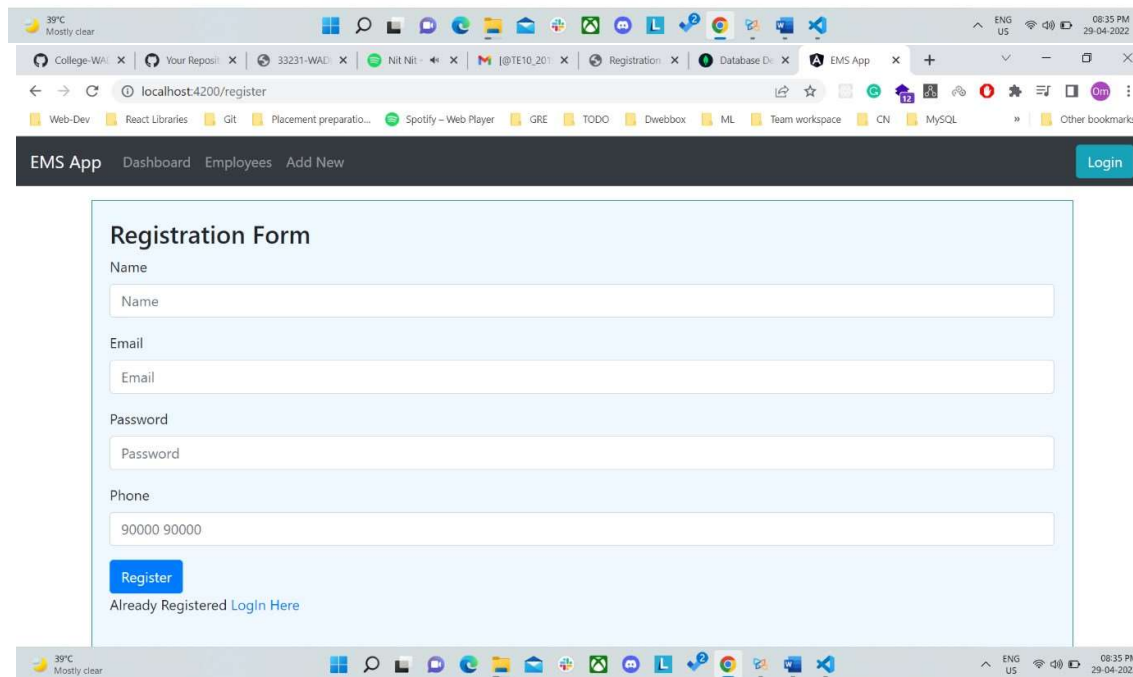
39°C
Mostly clear

ENG US 08:35 PM 29-04-2022

College-WA ×
Your Reposi ×
33231-WAD ×
Nit Nit ×
[@TE10_201 ×
Registration ×
Database De ×
EMS App ×

localhost:4200/register

Web-Dev
React Libraries
Git
Placement preparatio...
Spotify – Web Player
GRE
TODO
Dwebbox
ML
Team workspace
CN
MySQL
Other bookmarks

EMS App Dashboard Employees Add New
Login

Registration Form

Name
Name

Email
Email

Password
Password

Phone
90000 90000

Register

Already Registered LogIn Here

39°C
Mostly clear

ENG US 08:35 PM 29-04-2022